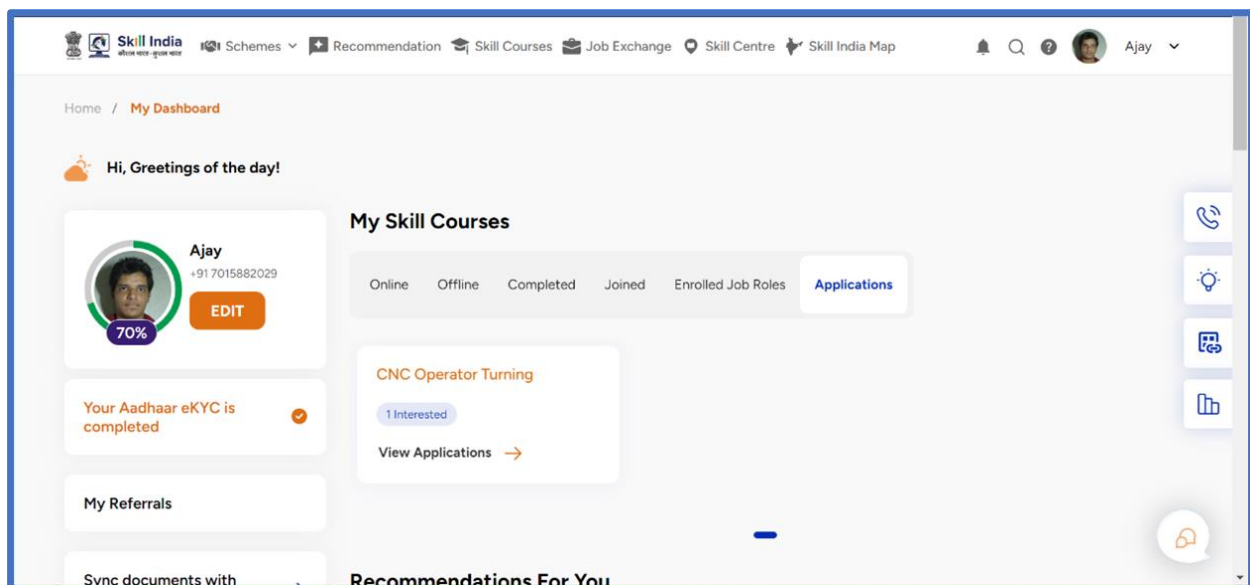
Skill India
कौशल भारत-कुशल भारत

Schemes Recommendation Skill Courses Job Exchange Skill Centre Skill India Map

Ajay

Home / My Dashboard

Hi, Greetings of the day!

Ajay
+91 7015882029
EDIT
70%

Your Aadhaar eKYC is completed

My Referrals

Sync documents with

My Skill Courses

Online Offline Completed Joined Enrolled Job Roles Applications

CNC Operator Turning
1 Interested
View Applications

Recommendations For You